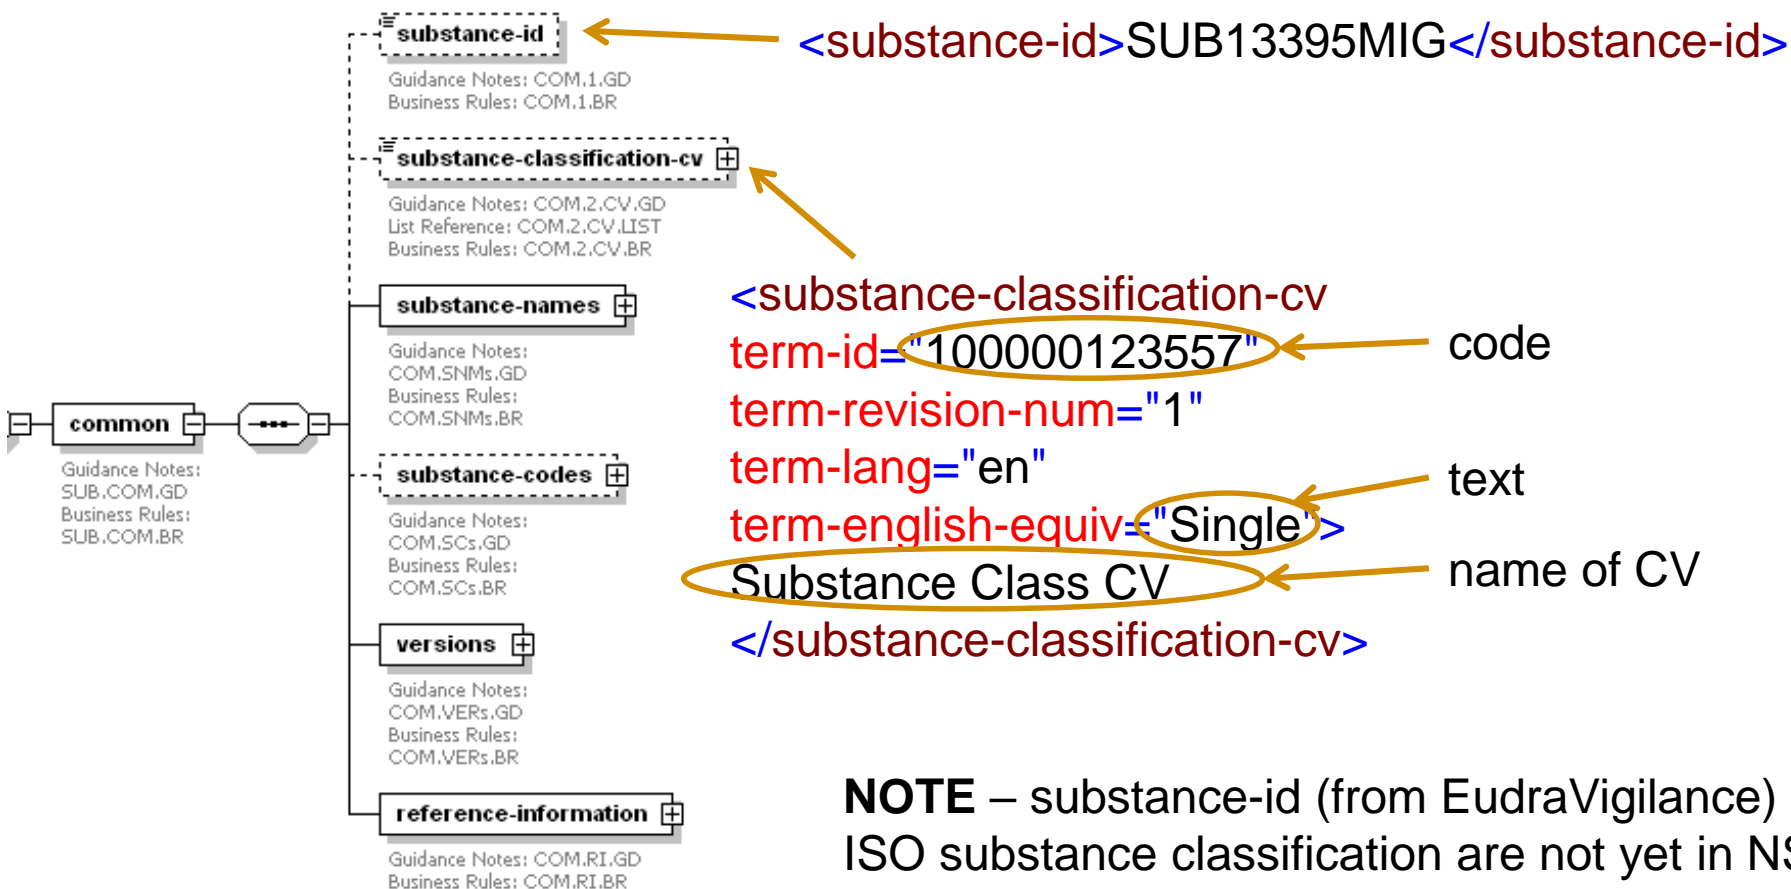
substance-id
Guidance Notes: COM.1.GD
Business Rules: COM.1.BR

<substance-id>SUB13395MIG</substance-id>

substance-classification-cv
Guidance Notes: COM.2.CV.GD
List Reference: COM.2.CV.LIST
Business Rules: COM.2.CV.BR

substance-names
Guidance Notes: COM.SNMs.GD
Business Rules: COM.SNMs.BR

common
Guidance Notes: SUB.COM.GD
Business Rules: SUB.COM.BR

substance-codes
Guidance Notes: COM.SCs.GD
Business Rules: COM.SCs.BR

versions
Guidance Notes: COM.VERs.GD
Business Rules: COM.VERs.BR

reference-information
Guidance Notes: COM.RI.GD
Business Rules: COM.RI.BR

<substance-classification-cv
term-id="100000123557"
term-revision-num="1"
term-lang="en"
term-english-equiv="Single">
Substance Class CV
</substance-classification-cv>

code

text

name of CV

**NOTE** – substance-id (from EudraVigilance) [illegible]
ISO substance classification are not yet in N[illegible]